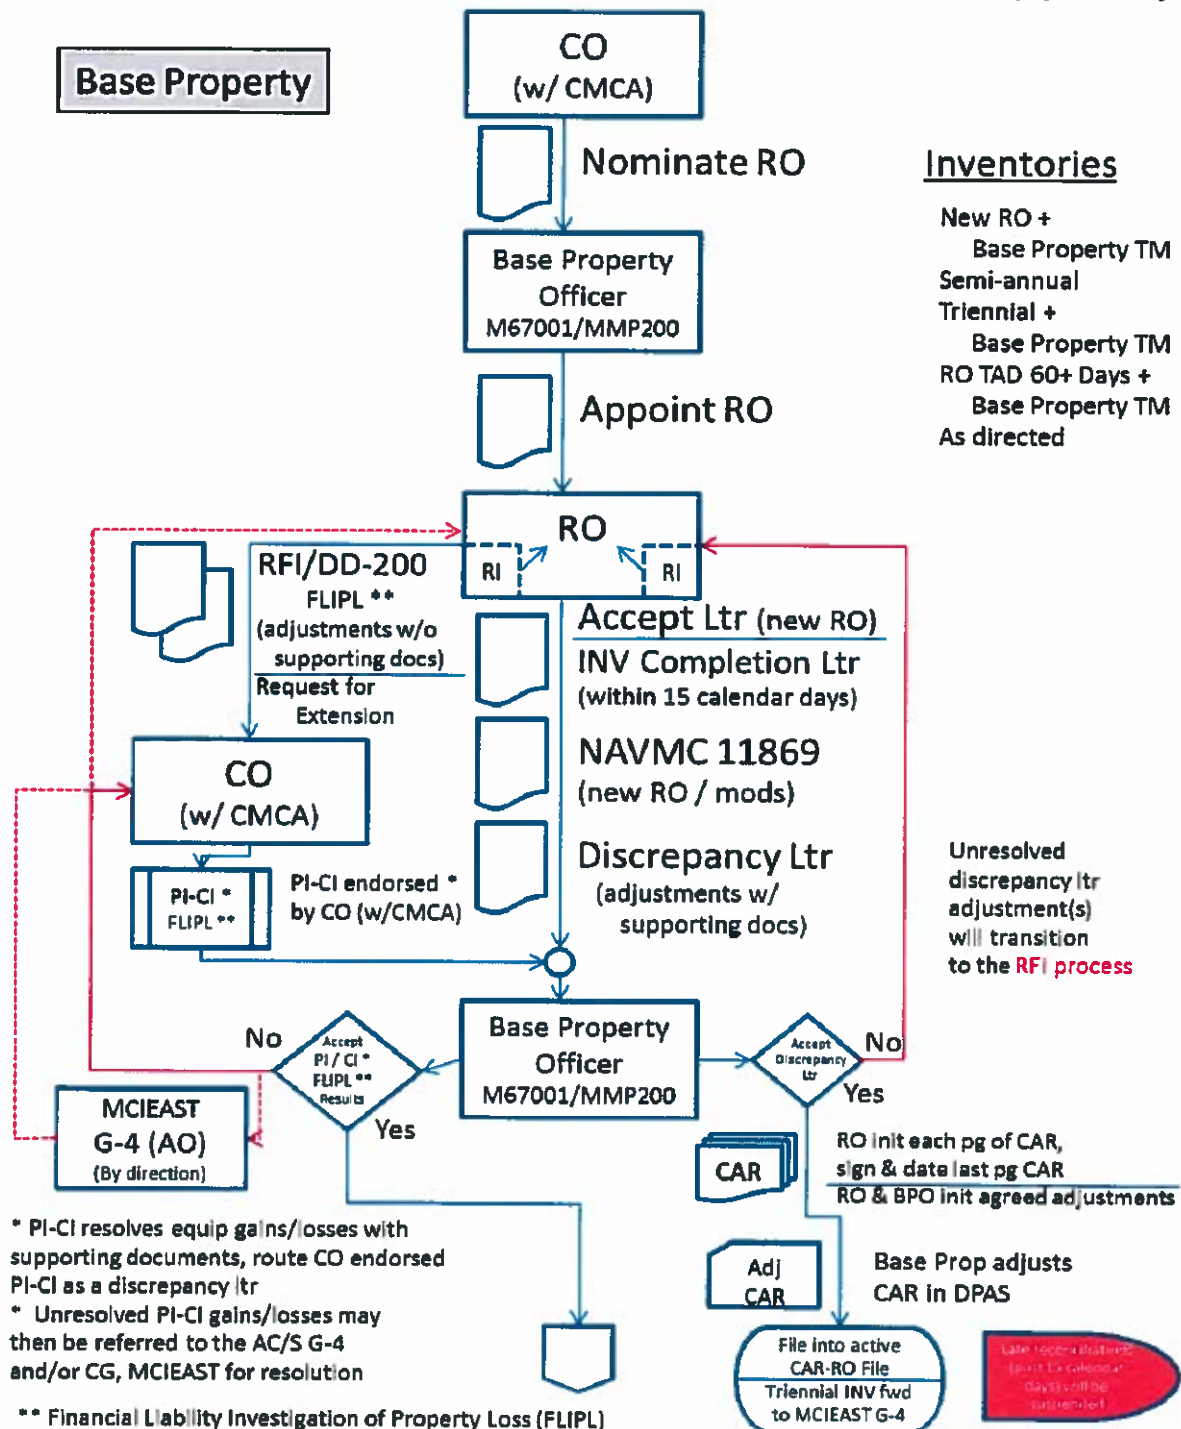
Base Property

CO
(w/ CMCA)

Nominate RO

Inventories

New RO +
Base Property TM
Semi-annual
Triennial +
Base Property TM
RO TAD 60+ Days +
Base Property TM
As directed

Base Property
Officer
M67001/MMP200

Appoint RO

RO

RI

RI

RFI/DD-200
FLIPL **
(adjustments w/o supporting docs)
Request for
Extension

Accept Ltr (new RO)
INV Completion Ltr
(within 15 calendar days)

NAVMC 11869
(new RO / mods)

Discrepancy Ltr
(adjustments w/ supporting docs)

CO
(w/ CMCA)

PI-CI *
FLIPL **

PI-CI endorsed *
by CO (w/CMCA)

Unresolved discrepancy ltr adjustment(s) will transition to the RFI process

No

Accept
PI / CI *
FLIPL **
Results

Base Property
Officer
M67001/MMP200

Accept
Discrepancy
Ltr

No

Yes

Yes

MCIEAST
G-4 (AO)
(By direction)

CAR

RO init each pg of CAR, sign & date last pg CAR
RO & BPO init agreed adjustments

* PI-CI resolves equip gains/losses with supporting documents, route CO endorsed PI-CI as a discrepancy ltr
* Unresolved PI-CI gains/losses may then be referred to the AC/S G-4 and/or CG, MCIEAST for resolution

Adj
CAR

Base Prop adjusts
CAR in DPAS

File into active
CAR-RO File
Triennial INV fwd
to MCIEAST G-4

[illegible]

** Financial Liability Investigation of Property Loss (FLIPL)